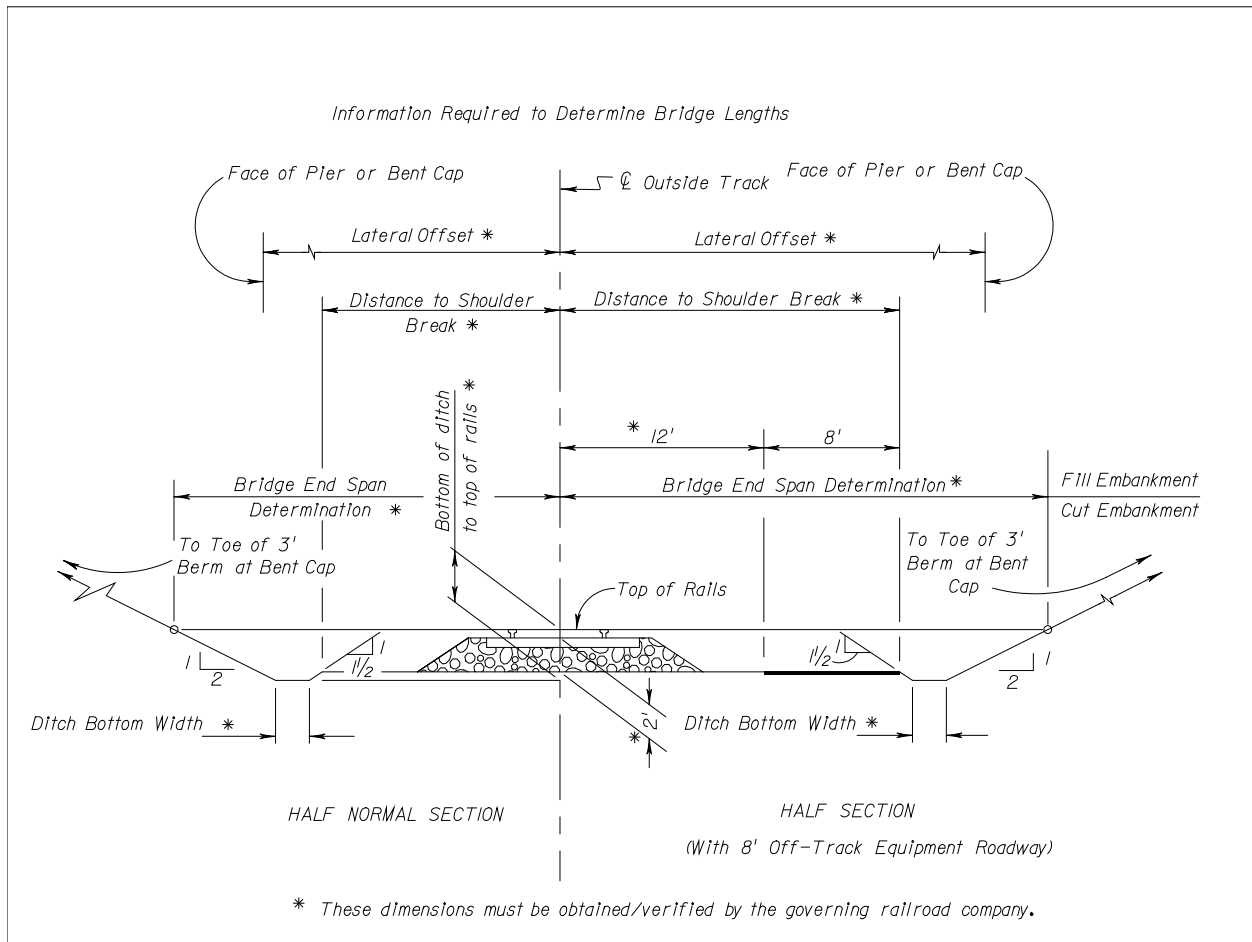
Information Required to Determine Bridge Lengths

Face of Pier or Bent Cap

℄ Outside Track

Face of Pier or Bent Cap

Lateral Offset ∗

Lateral Offset ∗

Distance to Shoulder Break ∗

Distance to Shoulder Break ∗

Bottom of ditch to top of rails ∗

∗ 12'

8'

Bridge End Span Determination ∗

Bridge End Span Determination ∗

Fill Embankment

Cut Embankment

To Toe of 3' Berm at Bent Cap

Top of Rails

To Toe of 3' Berm at Bent Cap

1

2

1

$1\frac{1}{2}$

$1\frac{1}{2}$

1

1

2

Ditch Bottom Width ∗

2'

∗

Ditch Bottom Width ∗

HALF NORMAL SECTION

HALF SECTION

(With 8' Off-Track Equipment Roadway)

∗ These dimensions must be obtained/verified by the governing railroad company.